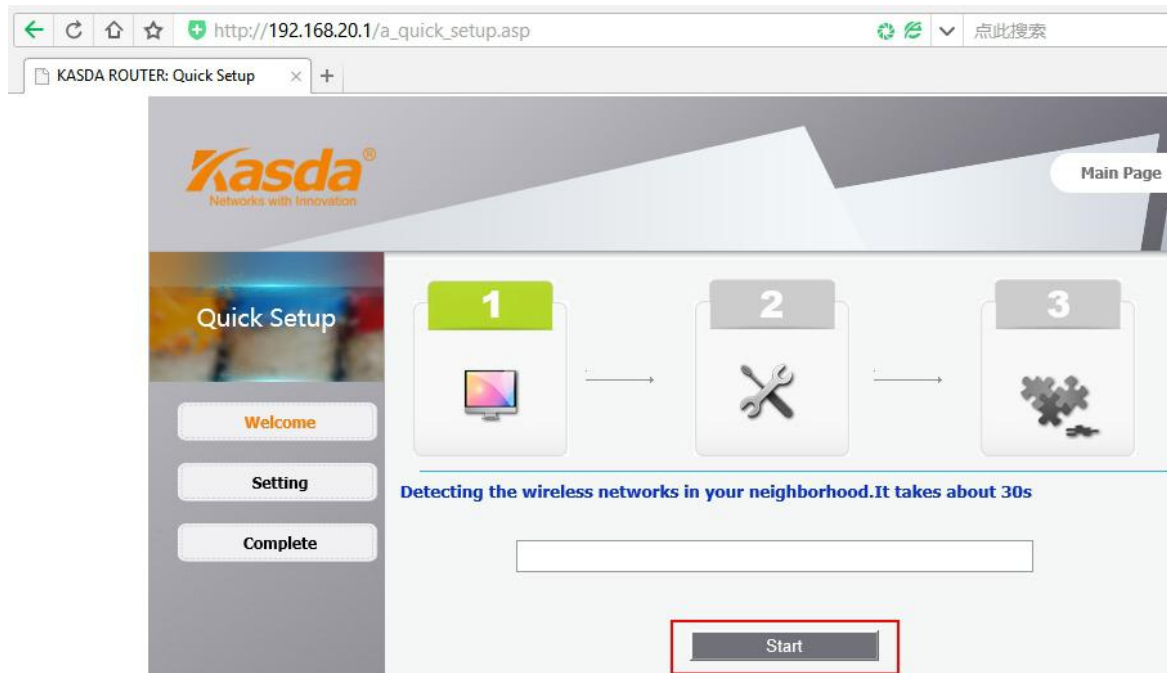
http://192.168.20.1/a_quick_setup.asp

点此搜索

KASDA ROUTER: Quick Setup

Kasda®
Networks with Innovation

Main Page

Quick Setup

1

2

3

Welcome

Setting

Complete

Detecting the wireless networks in your neighborhood.It takes about 30s

Start